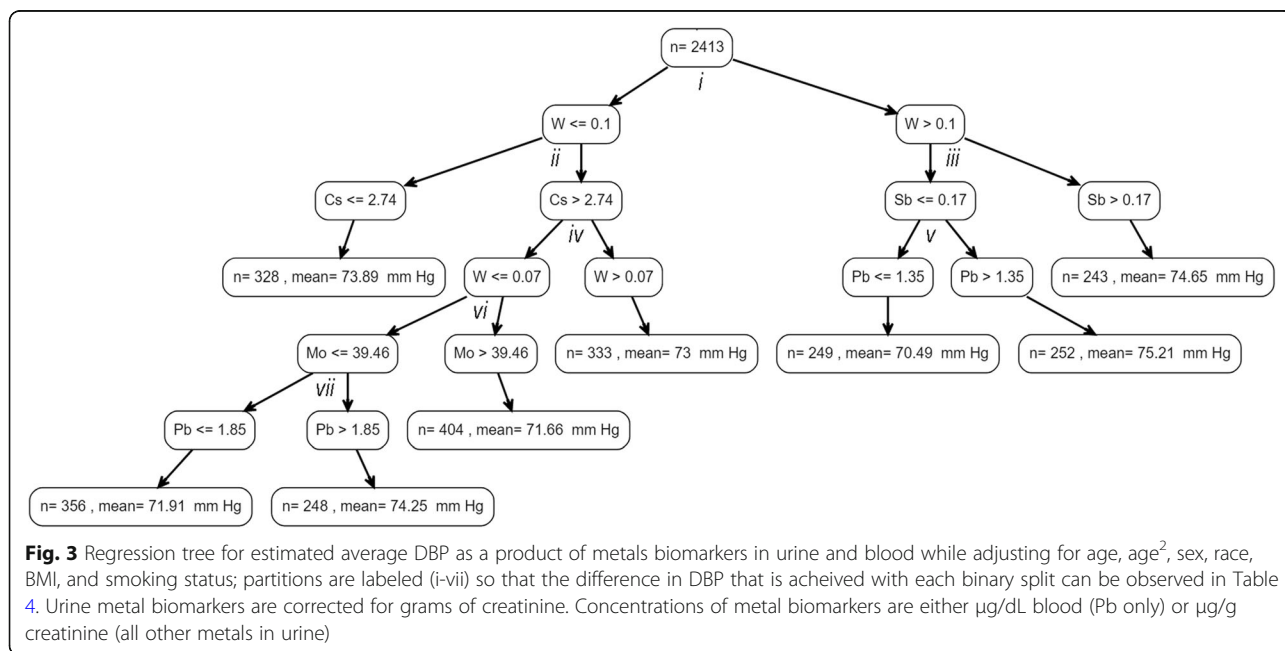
n= 2413

i

W <= 0.1

W > 0.1

ii

iii

Cs <= 2.74

Cs > 2.74

Sb <= 0.17

Sb > 0.17

iv

v

n= 328 , mean= 73.89 mm Hg

W <= 0.07

W > 0.07

Pb <= 1.35

Pb > 1.35

n= 243 , mean= 74.65 mm Hg

vi

Mo <= 39.46

Mo > 39.46

n= 333 , mean= 73 mm Hg

n= 249 , mean= 70.49 mm Hg

n= 252 , mean= 75.21 mm Hg

vii

Pb <= 1.85

Pb > 1.85

n= 404 , mean= 71.66 mm Hg

n= 356 , mean= 71.91 mm Hg

n= 248 , mean= 74.25 mm Hg

**Fig. 3** Regression tree for estimated average DBP as a product of metals biomarkers in urine and blood while adjusting for age, age$^2$, sex, race, BMI, and smoking status; partitions are labeled (i-vii) so that the difference in DBP that is acheived with each binary split can be observed in Table 4. Urine metal biomarkers are corrected for grams of creatinine. Concentrations of metal biomarkers are either µg/dL blood (Pb only) or µg/g creatinine (all other metals in urine)